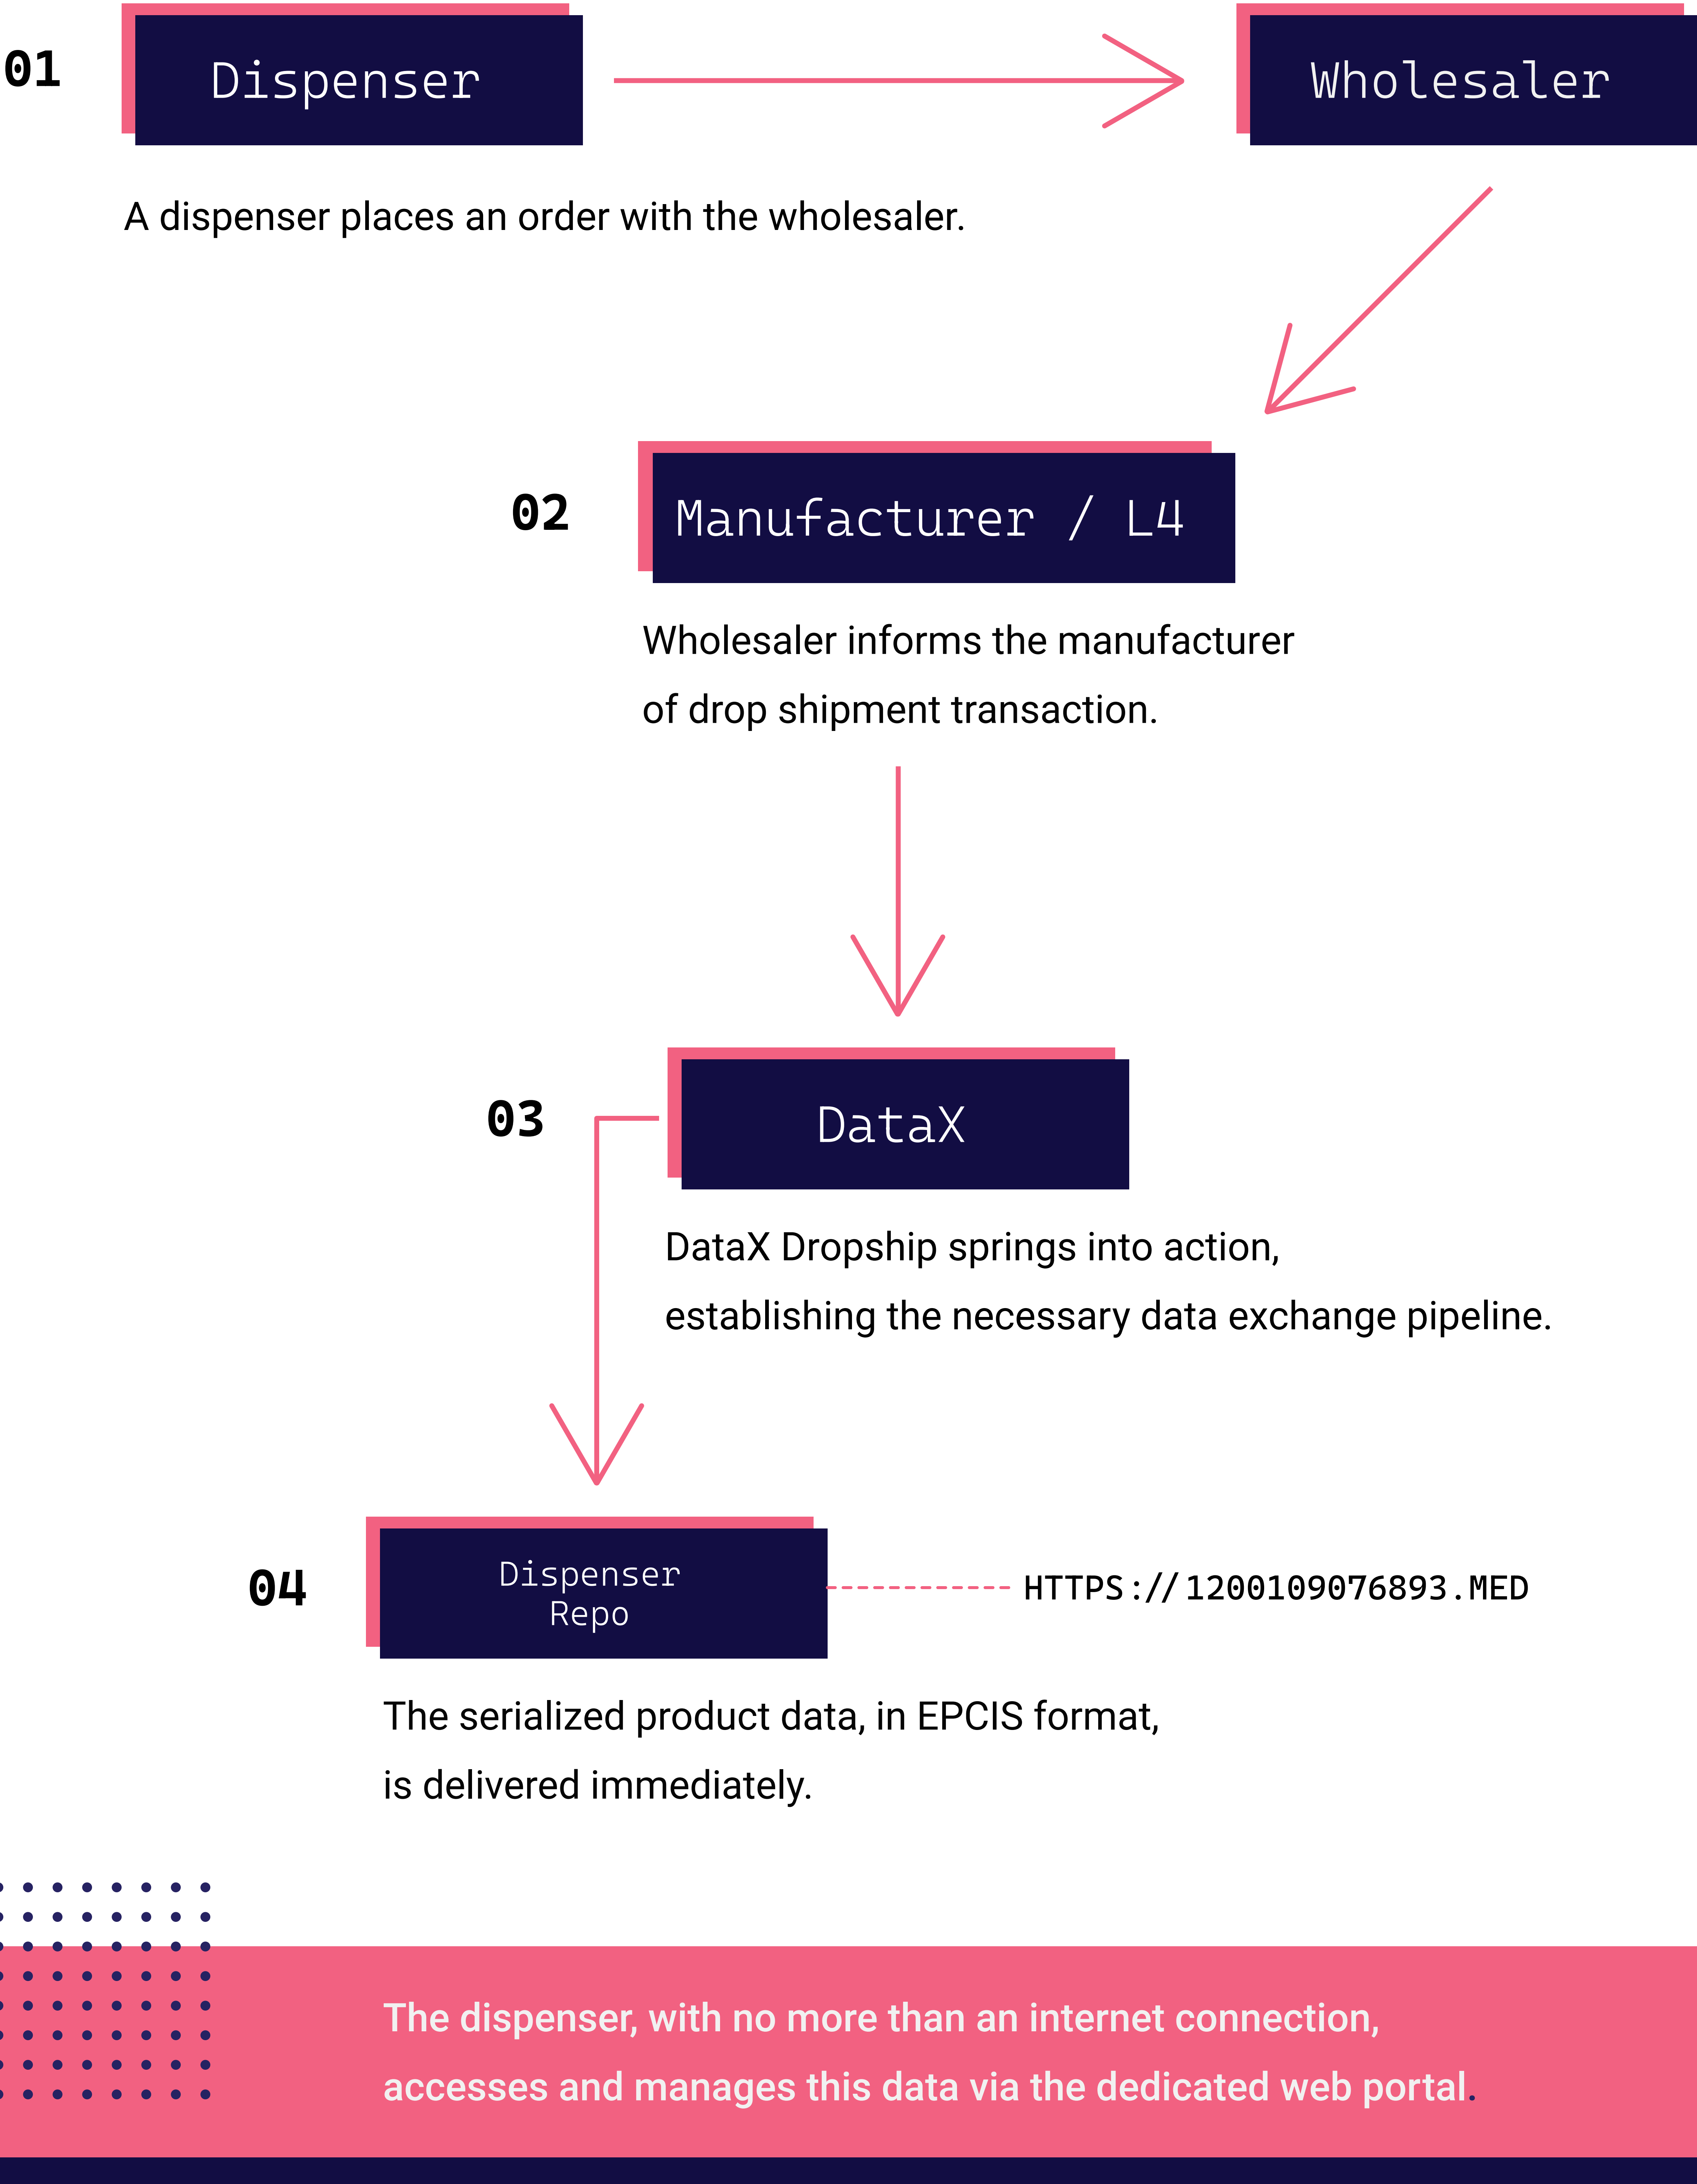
01

Dispenser

Wholesaler

A dispenser places an order with the wholesaler.

02

Manufacturer / L4

Wholesaler informs the manufacturer of drop shipment transaction.

03

DataX

DataX Dropship springs into action, establishing the necessary data exchange pipeline.

04

Dispenser Repo

HTTPS://1200109076893.MED

The serialized product data, in EPCIS format, is delivered immediately.

The dispenser, with no more than an internet connection, accesses and manages this data via the dedicated web portal.